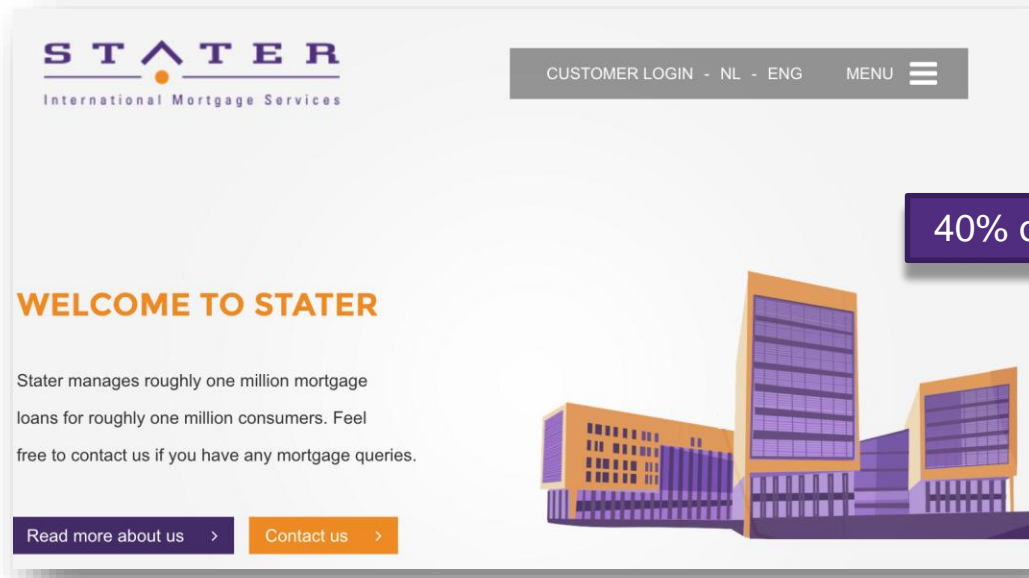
STATER
International Mortgage Services

CUSTOMER LOGIN - NL - ENG MENU

40% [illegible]

WELCOME TO STATER

Stater manages roughly one million mortgage loans for roughly one million consumers. Feel free to contact us if you have any mortgage queries.

Read more about us >

Contact us >